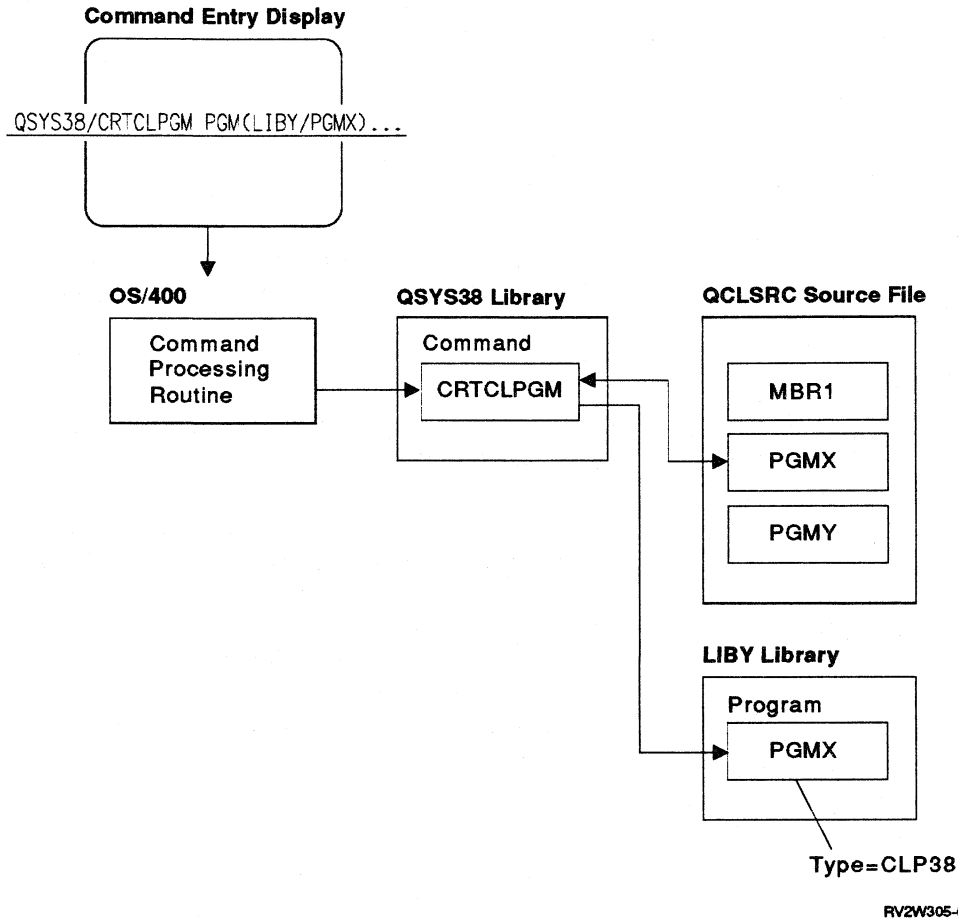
Command Entry Display

QSYS38/CRTCLPGM PGM(LIBY/PGMX)...

OS/400

Command Processing Routine

QSYS38 Library

Command

CRTCLPGM

QCLSRC Source File

MBR1

PGMX

PGMY

LIBY Library

Program

PGMX

Type=CLP38

RV2W305-